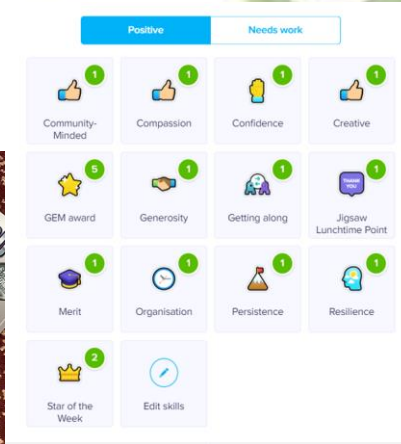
Positive | Needs work

1
Community-Minded

1
Compassion

1
Confidence

1
Creative

5
GEM award

1
Generosity

1
Getting along

THANK YOU
1
Jigsaw Lunchtime Point

1
Merit

1
Organisation

1
Persistence

1
Resilience

2
Star of the Week

Edit skills